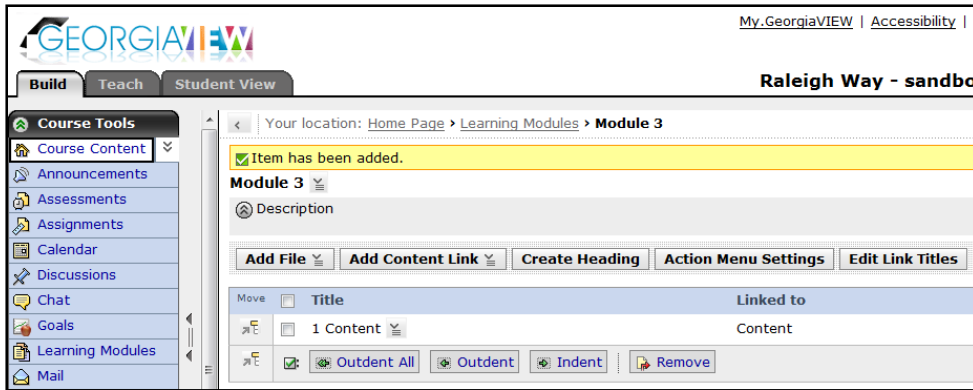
GEORGIAVIEW

My.GeorgiaVIEW | Accessibility |

Build | Teach | Student View

Raleigh Way - sandbo

Course Tools
Course Content
Announcements
Assessments
Assignments
Calendar
Discussions
Chat
Goals
Learning Modules
Mail

Your location: Home Page › Learning Modules › Module 3

Item has been added.

Module 3

Description

Add File | Add Content Link | Create Heading | Action Menu Settings | Edit Link Titles

| Move | | Title | Linked to |
|---|---|---|---|
| | | 1 Content | Content |

Outdent All | Outdent | Indent | Remove